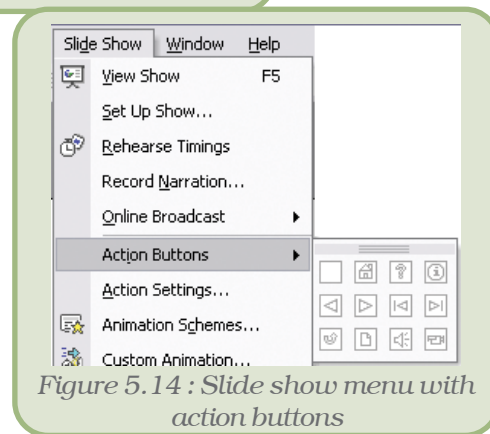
Slide Show Window Help

View Show F5

Set Up Show...

Rehearse Timings

Record Narration...

Online Broadcast

Action Buttons

Action Settings...

Animation Schemes...

Custom Animation...

Figure 5.14 : Slide show menu with action buttons